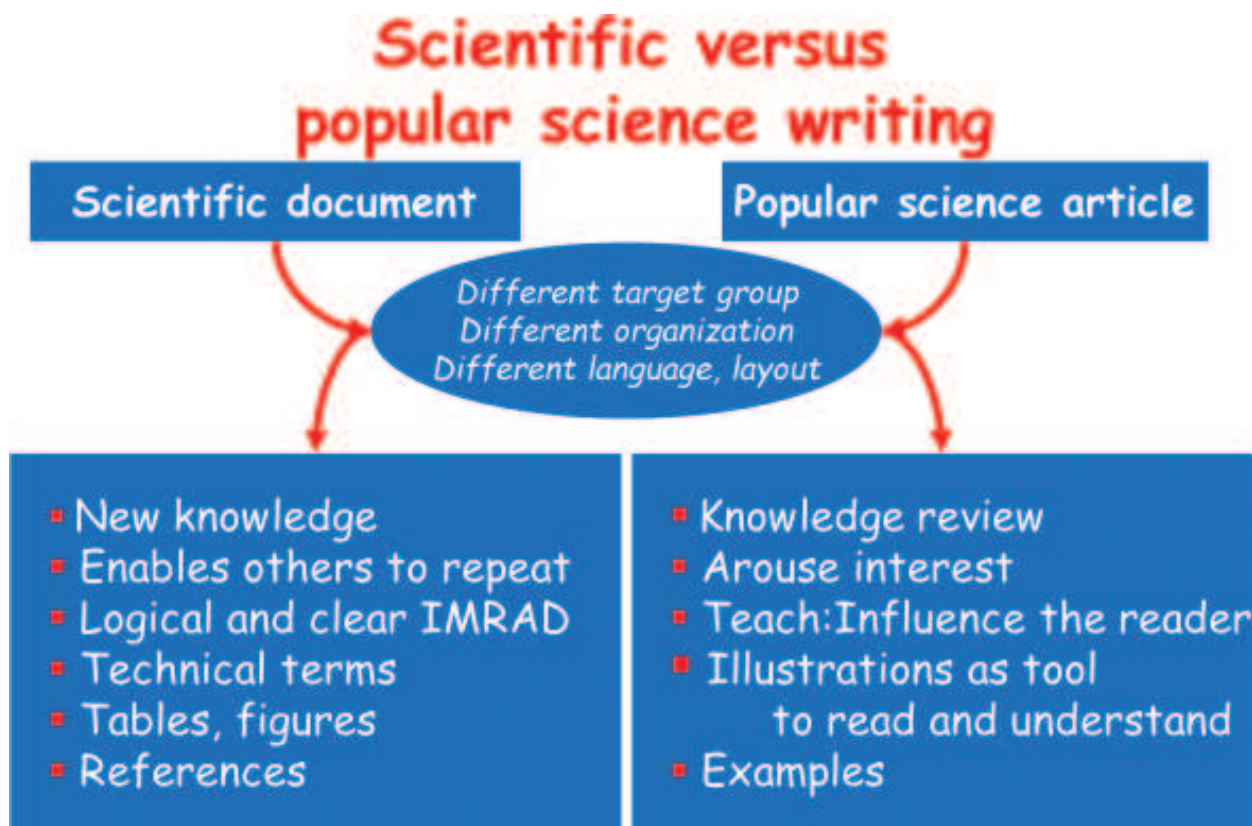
Scientific versus popular science writing

Scientific document

Popular science article

Different target group
Different organization
Different language, layout

- New knowledge
- Enables others to repeat
- Logical and clear IMRAD
- Technical terms
- Tables, figures
- References

- Knowledge review
- Arouse interest
- Teach:Influence the reader
- Illustrations as tool to read and understand
- Examples